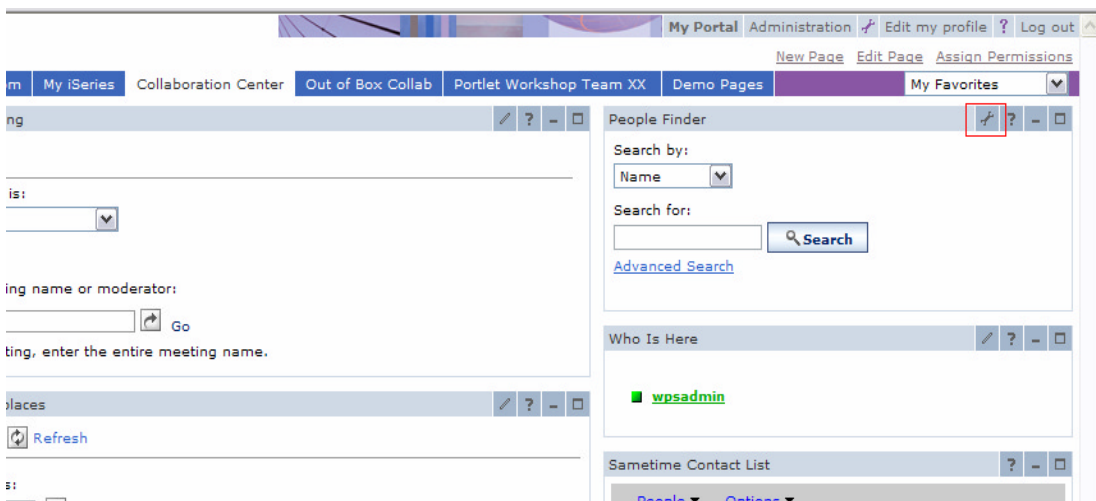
My Portal Administration Edit my profile ? Log out

New Page Edit Page Assign Permissions

m My iSeries Collaboration Center Out of Box Collab Portlet Workshop Team XX Demo Pages My Favorites

ng

is:

ing name or moderator:

Go

ting, enter the entire meeting name.

laces

Refresh

s:

People Finder

Search by:

Name

Search for:

Search

Advanced Search

Who Is Here

wpsadmin

Sametime Contact List

People ▾ Options ▾